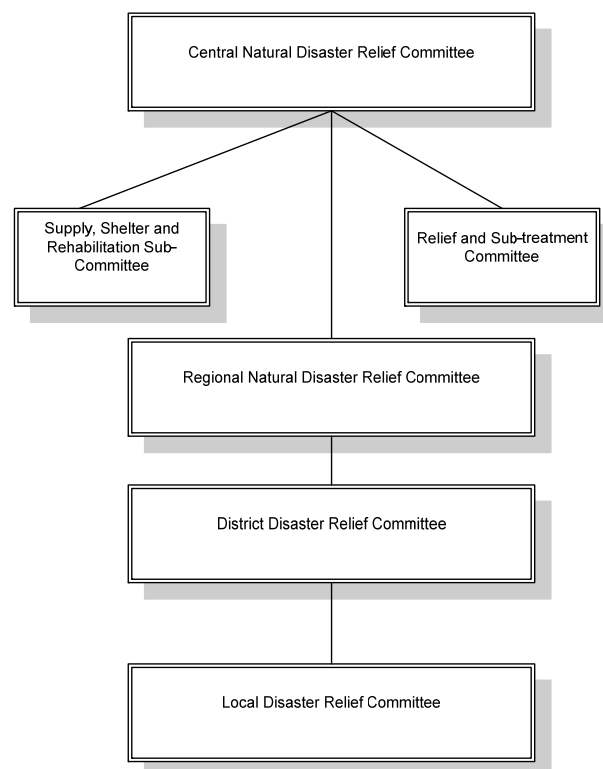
Central Natural Disaster Relief Committee

Supply, Shelter and Rehabilitation Sub-Committee

Relief and Sub-treatment Committee

Regional Natural Disaster Relief Committee

District Disaster Relief Committee

Local Disaster Relief Committee